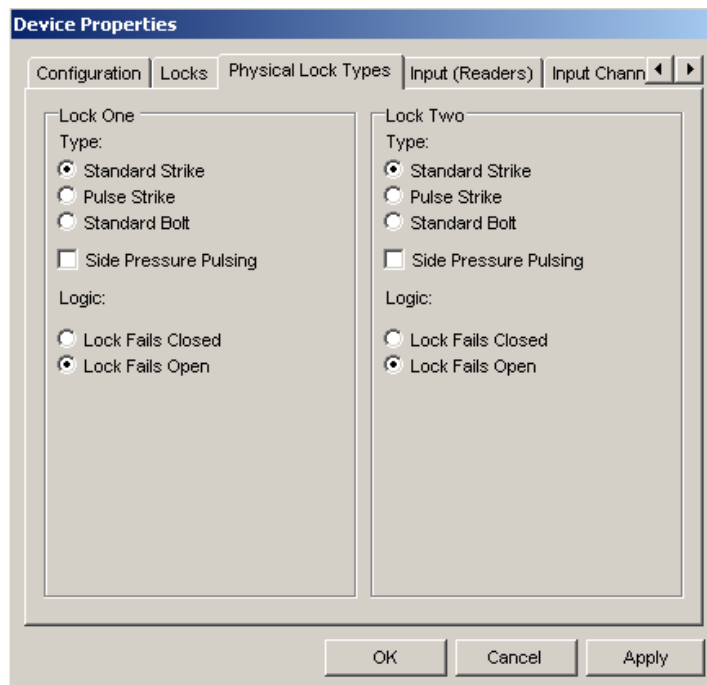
Device Properties

Configuration | Locks | Physical Lock Types | Input (Readers) | Input Chann

Lock One
Type:
Standard Strike
Pulse Strike
Standard Bolt
Side Pressure Pulsing
Logic:
Lock Fails Closed
Lock Fails Open

Lock Two
Type:
Standard Strike
Pulse Strike
Standard Bolt
Side Pressure Pulsing
Logic:
Lock Fails Closed
Lock Fails Open

OK
Cancel
Apply